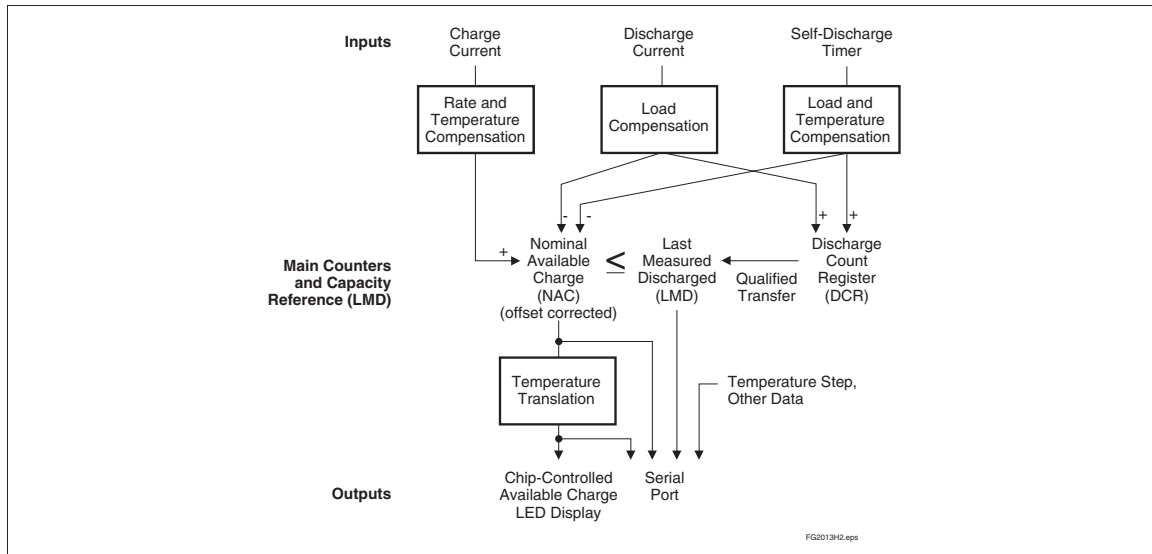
Inputs

Charge Current

Discharge Current

Self-Discharge Timer

Rate and Temperature Compensation

Load Compensation

Load and Temperature Compensation

-

-

+

+

+

Main Counters and Capacity Reference (LMD)

Nominal Available Charge (NAC) (offset corrected)

$\leq$

Last Measured Discharged (LMD)

Qualified Transfer

Discharge Count Register (DCR)

Temperature Translation

Temperature Step, Other Data

Outputs

Chip-Controlled Available Charge LED Display

Serial Port

FG2013H2.eps